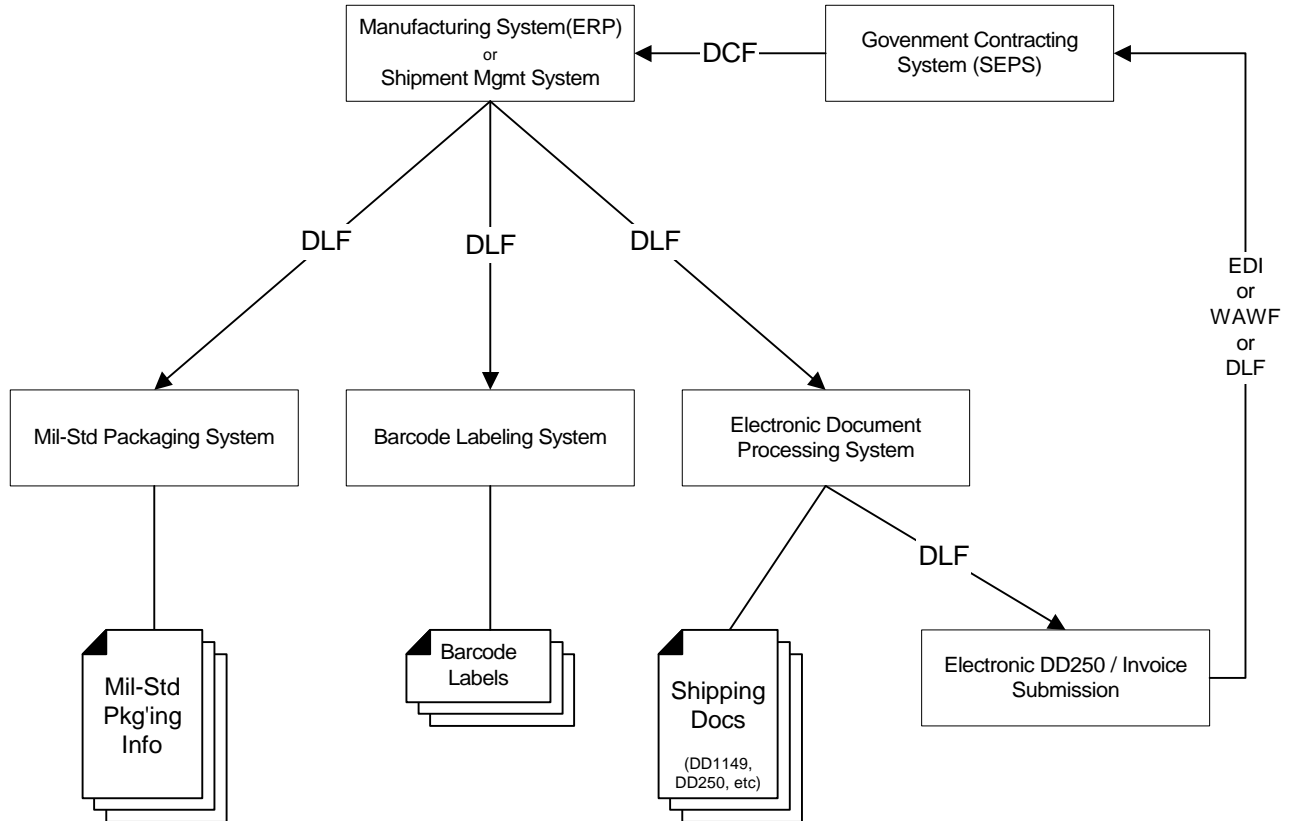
Manufacturing System(ERP)
or
Shipment Mgmt System

DCF

Govenment Contracting System (SEPS)

DLF

DLF

DLF

EDI
or
WAWF
or
DLF

Mil-Std Packaging System

Barcode Labeling System

Electronic Document Processing System

DLF

Mil-Std Pkg'ing Info

Barcode Labels

Shipping Docs
(DD1149, DD250, etc)

Electronic DD250 / Invoice Submission